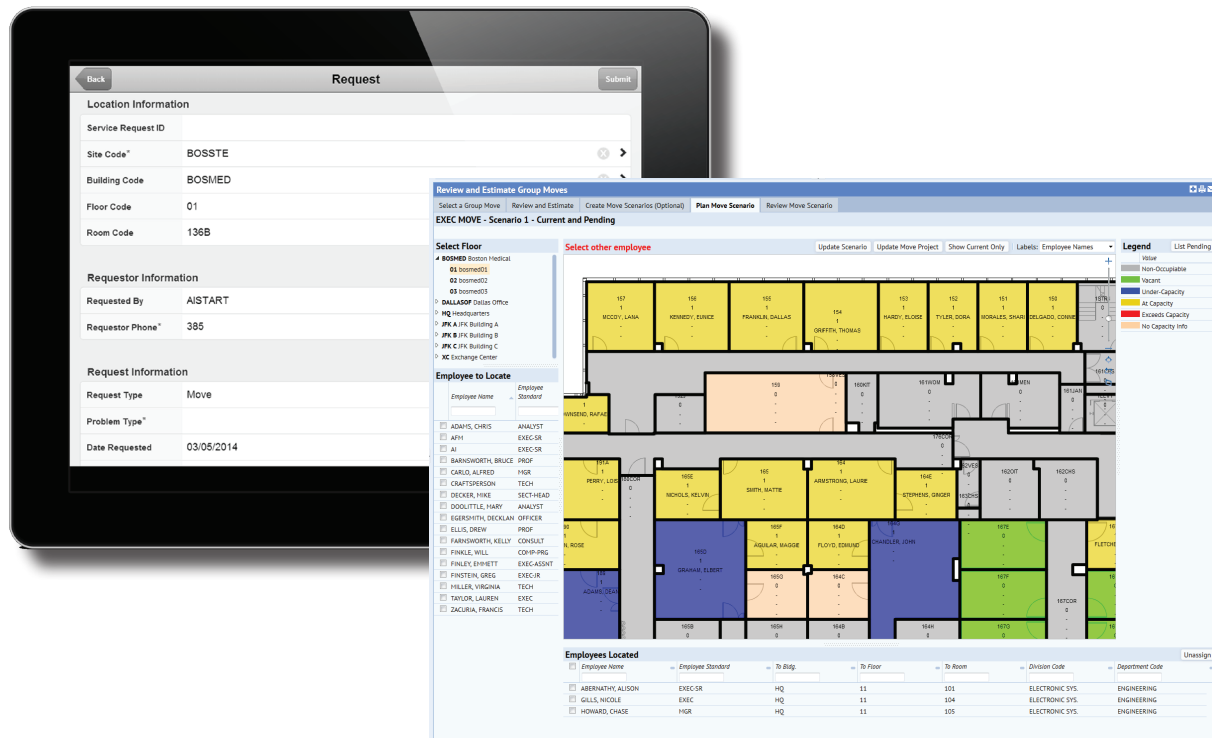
Back
Request
Submit

Location Information
Service Request ID
Site Code* BOSSTE
Building Code BOSMED
Floor Code 01
Room Code 136B

Requestor Information
Requested By AISTART
Requestor Phone* 385

Request Information
Request Type Move
Problem Type*
Date Requested 03/05/2014

Review and Estimate Group Moves
Select a Group Move | Review and Estimate | Create Move Scenarios (Optional) | Plan Move Scenario | Review Move Scenario
EXEC MOVE - Scenario 1 - Current and Pending

Select Floor
BOSMED Boston Medical
01 bosmed01
02 bosmed02
03 bosmed03
DALLASOF Dallas Office
HQ Headquarters
JFK A JFK Building A
JFK B JFK Building B
JFK C JFK Building C
XC Exchange Center

Employee to Locate
| Employee Name | Employee Standard |
|---|---|
| ADAMS, CHRIS | ANALYST |
| AFM | EXEC-SR |
| AI | EXEC-SR |
| BARNSWORTH, BRUCE | PROF |
| CARLO, ALFRED | MGR |
| CRAFTSPERSON | TECH |
| DECKER, MIKE | SECT-HEAD |
| DOOLITTLE, MARY | ANALYST |
| EGERSMITH, DECKLAN | OFFICER |
| ELLIS, DREW | PROF |
| FARNSWORTH, KELLY | CONSULT |
| FINKLE, WILL | COMP-PRG |
| FINLEY, EMMETT | EXEC-ASSNT |
| FINSTEIN, GREG | EXEC-JR |
| MILLER, VIRGINIA | TECH |
| TAYLOR, LAUREN | EXEC |
| ZACURIA, FRANCIS | TECH |

Select other employee
Update Scenario | Update Move Project | Show Current Only | Labels: Employee Names

157 1 MCCOY, LANA
156 1 KENNEDY, EUNICE
155 1 FRANKLIN, DALLAS
154 1 GRIFFITH, THOMAS
153 1 HARDY, ELOISE
152 1 TYLER, DORA
151 1 MORALES, SHARI
150 1 DELGADO, CONNIE
165 0
160KIT
161WOM 0
161MEN
161JAN
176COR
162VEST
162IDT 0
162CHS 0
162CHS
161A 1 PERRY, LOIS
165E 1 NICHOLS, KELVIN
166 1 SMITH, MATTIE
164 1 ARMSTRONG, LAURIE
164E 1 STEPHENS, GINGER
TOWNSEND, RAFAEL
ROSE
165D 1 GRAHAM, ELBERT
165F 1 AGUILAR, MAGGIE
164D 1 FLOYD, EDMUND
CHANDLER, JOHN
165G 0
164C 0
ADAMS, DEAN
167E 0
167F 0
167COR
165B
165H
164B
164H
167G
FLETCHER

Legend
List Pending
Value
Non-Occupiable
Vacant
Under-Capacity
At Capacity
Exceeds Capacity
No Capacity Info

Employees Located
Unassign
| Employee Name | Employee Standard | To Bldg. | To Floor | To Room | Division Code | Department Code |
|---|---|---|---|---|---|---|
| ABERNATHY, ALISON | EXEC-SR | HQ | 11 | 101 | ELECTRONIC SYS. | ENGINEERING |
| GILLS, NICOLE | EXEC | HQ | 11 | 104 | ELECTRONIC SYS. | ENGINEERING |
| HOWARD, CHASE | MGR | HQ | 11 | 105 | ELECTRONIC SYS. | ENGINEERING |